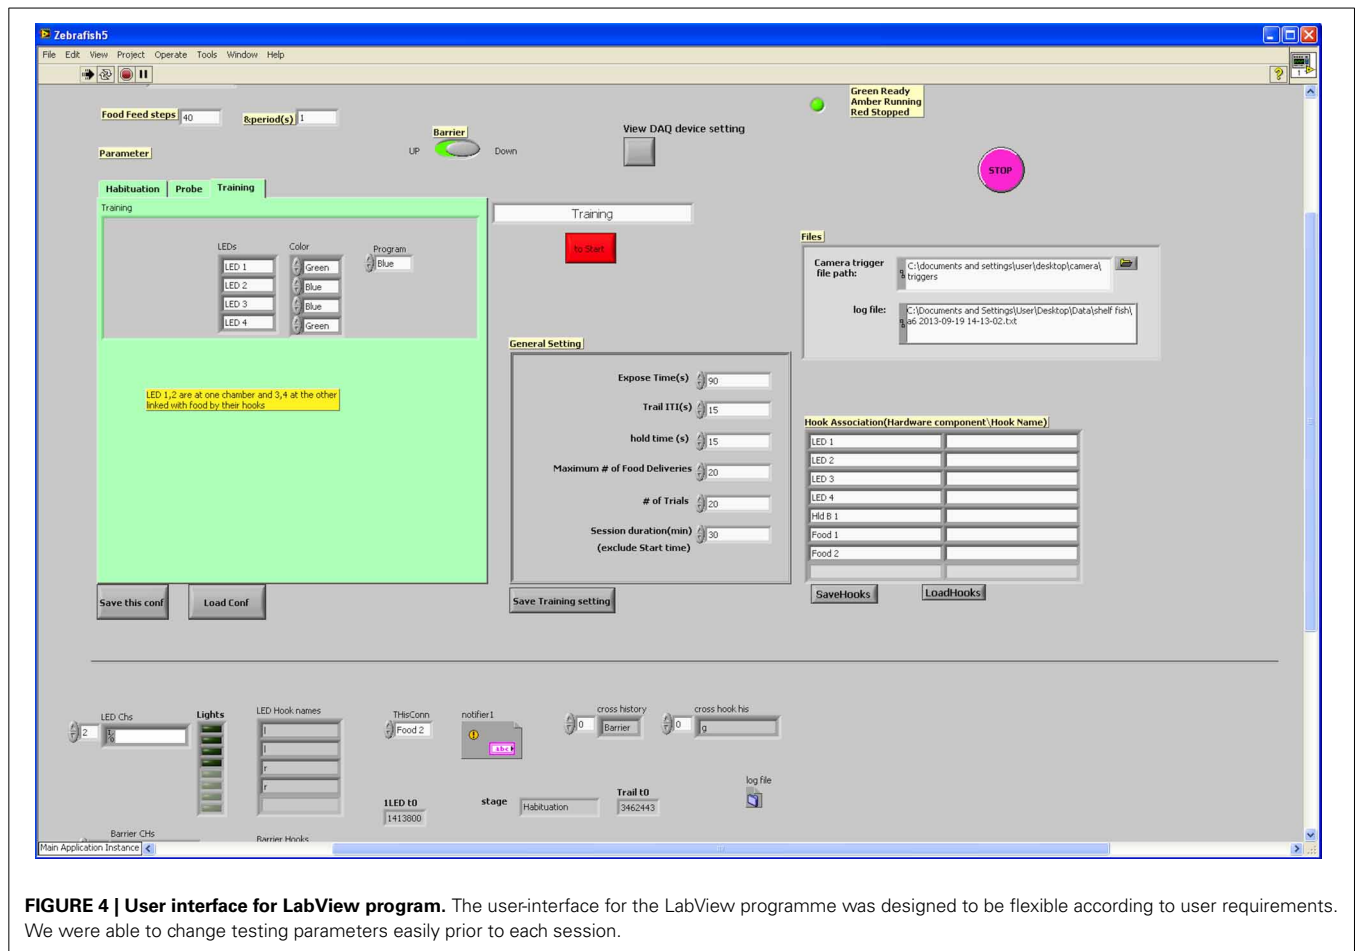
Zebrafish5

File Edit View Project Operate Tools Window Help

Green Ready
Amber Running
Red Stopped

Food Feed steps 40

&period(s) 1

Barrier

UP Down

View DAQ device setting

Parameter

STOP

Habituation | Probe | Training

Training

Training

to Start

LEDs

Color

Program

LED 1 Green

LED 2 Blue

LED 3 Blue

LED 4 Green

Blue

Files

Camera trigger file path: C:\documents and settings\user\desktop\camera\triggers

log file: C:\Documents and Settings\User\Desktop\Data\shelf fish\a6 2013-09-19 14-13-02.txt

General Setting

LED 1,2 are at one chamber and 3,4 at the other linked with food by their hooks

Expose Time(s) 90

Trail ITI(s) 15

hold time (s) 15

Maximum # of Food Deliveries 20

# of Trials 20

Session duration(min) (exclude Start time) 30

Hook Association(Hardware component\Hook Name)

| | |
|---|---|
| LED 1 | |
| LED 2 | |
| LED 3 | |
| LED 4 | |
| Hld B 1 | |
| Food 1 | |
| Food 2 | |
| | |

Save this conf

Load Conf

Save Training setting

SaveHooks

LoadHooks

LED Chs

2

Lights

LED Hook names

l

l

r

r

THisConn

Food 2

notifier1

abc

cross history

0 Barrier

cross hook his

0 g

log file

1LED t0

1413800

stage Habituation

Trail t0

3462443

Barrier CHs

Barrier Hooks

Main Application Instance

FIGURE 4 | User interface for LabView program. The user-interface for the LabView programme was designed to be flexible according to user requirements. We were able to change testing parameters easily prior to each session.